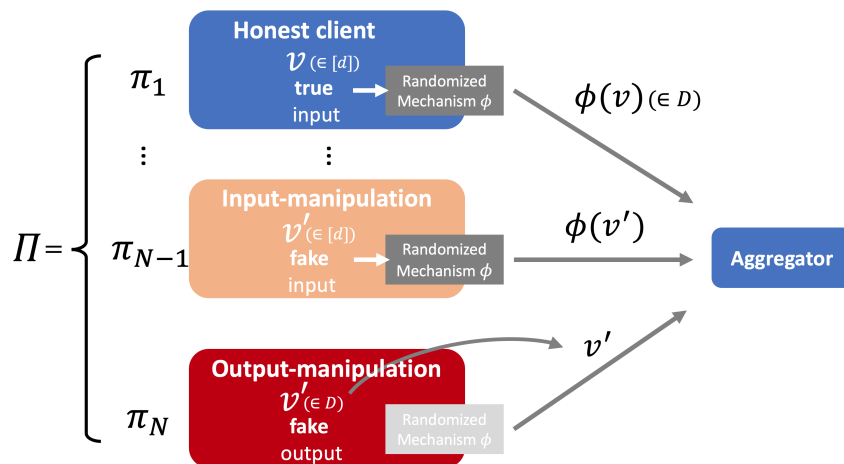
$\Pi =$

$\pi_1$

Honest client

$v_{(\in [d])}$

true

input

Randomized Mechanism $\phi$

$\phi(v)_{(\in D)}$

⋮ ⋮

$\pi_{N-1}$

Input-manipulation

$v'_{(\in [d])}$

fake

input

Randomized Mechanism $\phi$

$\phi(v')$

Aggregator

$v'$

$\pi_N$

Output-manipulation

$v'_{(\in D)}$

fake

output

Randomized Mechanism $\phi$